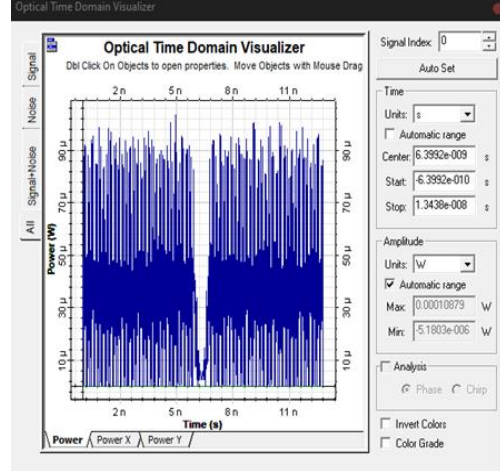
Optical Time Domain Visualizer

Signal
Noise
Signal+Noise
All

Optical Time Domain Visualizer
Dbl Click On Objects to open properties. Move Objects with Mouse Drag

2 n
5 n
8 n
11 n

90 µ
70 µ
50 µ
30 µ
10 µ

Power (W)

Time (s)

Power
Power X
Power Y

Signal Index: 0
Auto Set

Time
Units: s
Automatic range
Center: 6.3992e-009 s
Start: -6.3992e-010 s
Stop: 1.3438e-008 s

Amplitude
Units: W
Automatic range
Max: 0.00010879 W
Min: -5.1803e-006 W

Analysis
Phase
Chirp

Invert Colors
Color Grade